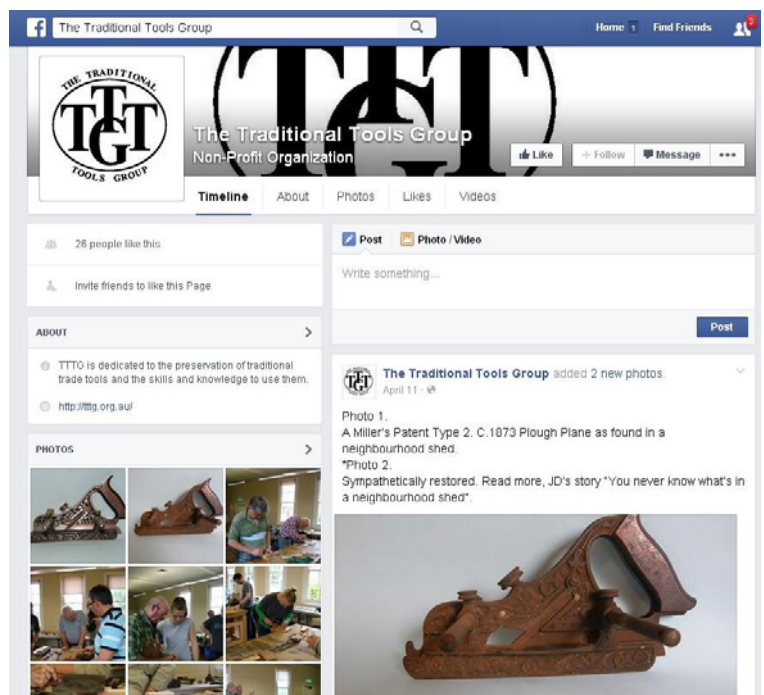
The Traditional Tools Group

Home 1 Find Friends 3

THE TRADITIONAL TTGT TOOLS GROUP

The Traditional Tools Group
Non-Profit Organization

Like + Follow Message •••

Timeline About Photos Likes Videos

28 people like this

Invite friends to like this Page

ABOUT

TTTG is dedicated to the preservation of traditional trade tools and the skills and knowledge to use them.

http://ttg.org.au/

PHOTOS

Post Photo / Video

Write something...

Post

The Traditional Tools Group added 2 new photos.
April 11 ·

Photo 1.
A Miller's Patent Type 2. C.1873 Plough Plane as found in a neighbourhood shed.
*Photo 2.
Sympathetically restored. Read more, JD's story "You never know what's in a neighbourhood shed".